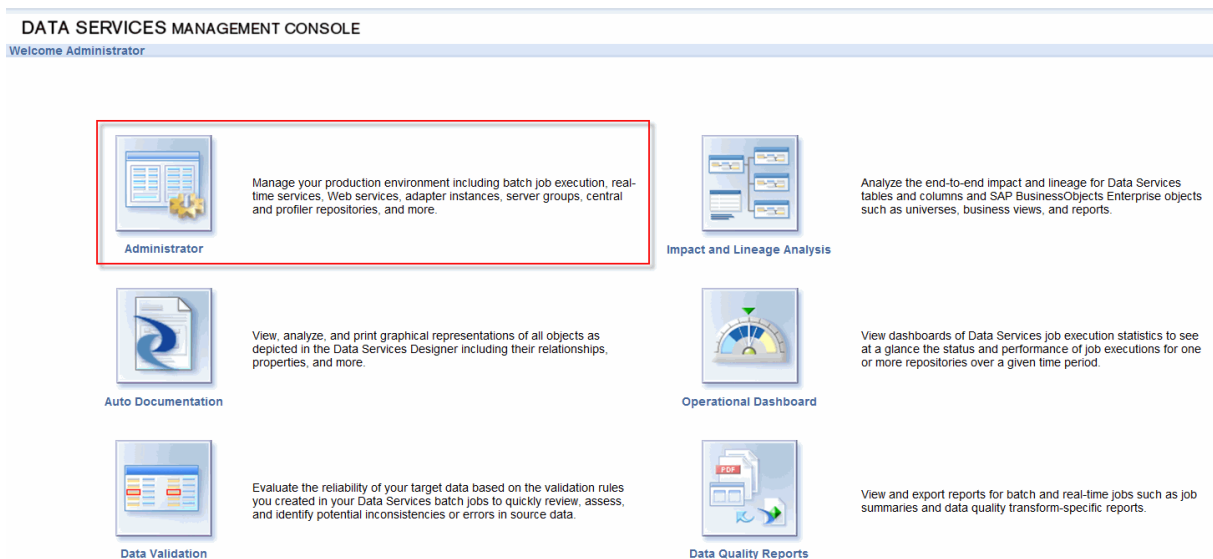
DATA SERVICES MANAGEMENT CONSOLE
Welcome Administrator

Administrator

Manage your production environment including batch job execution, real-time services, Web services, adapter instances, server groups, central and profiler repositories, and more.

Impact and Lineage Analysis

Analyze the end-to-end impact and lineage for Data Services tables and columns and SAP BusinessObjects Enterprise objects such as universes, business views, and reports.

Auto Documentation

View, analyze, and print graphical representations of all objects as depicted in the Data Services Designer including their relationships, properties, and more.

Operational Dashboard

View dashboards of Data Services job execution statistics to see at a glance the status and performance of job executions for one or more repositories over a given time period.

Data Validation

Evaluate the reliability of your target data based on the validation rules you created in your Data Services batch jobs to quickly review, assess, and identify potential inconsistencies or errors in source data.

PDF

Data Quality Reports

View and export reports for batch and real-time jobs such as job summaries and data quality transform-specific reports.